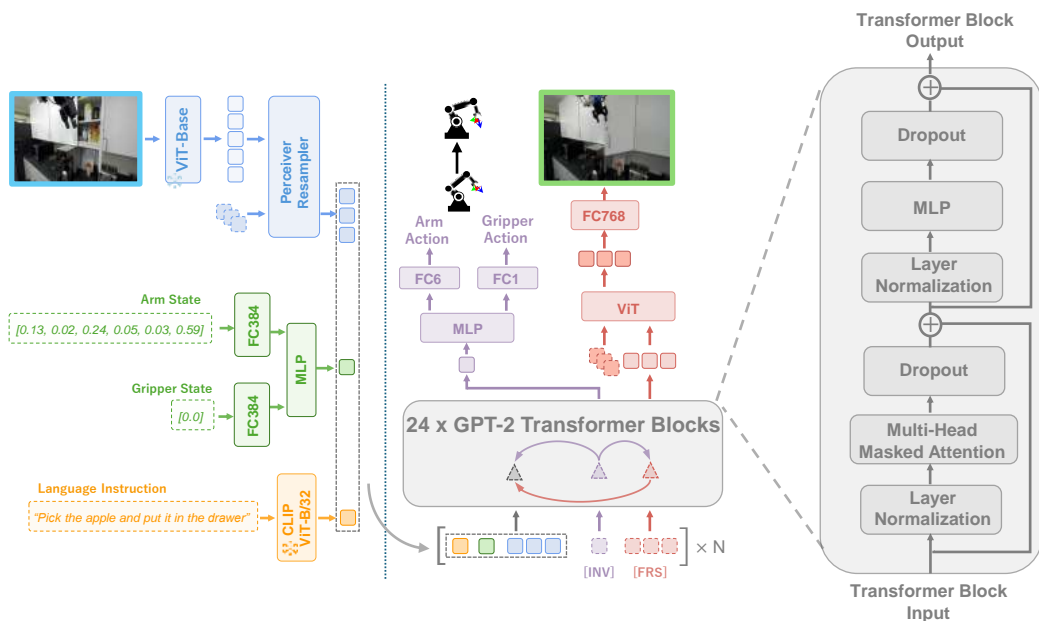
ViT-Base

Perceiver Resampler

Arm State

[0.13, 0.02, 0.24, 0.05, 0.03, 0.59]

FC384

MLP

Gripper State

[0.0]

FC384

Language Instruction

"Pick the apple and put it in the drawer"

CLIP ViT-B/32

Arm Action

Gripper Action

FC6

FC1

MLP

FC768

ViT

24 x GPT-2 Transformer Blocks

[INV]

[FRS]

× N

Transformer Block Output

Dropout

MLP

Layer Normalization

Dropout

Multi-Head Masked Attention

Layer Normalization

Transformer Block Input